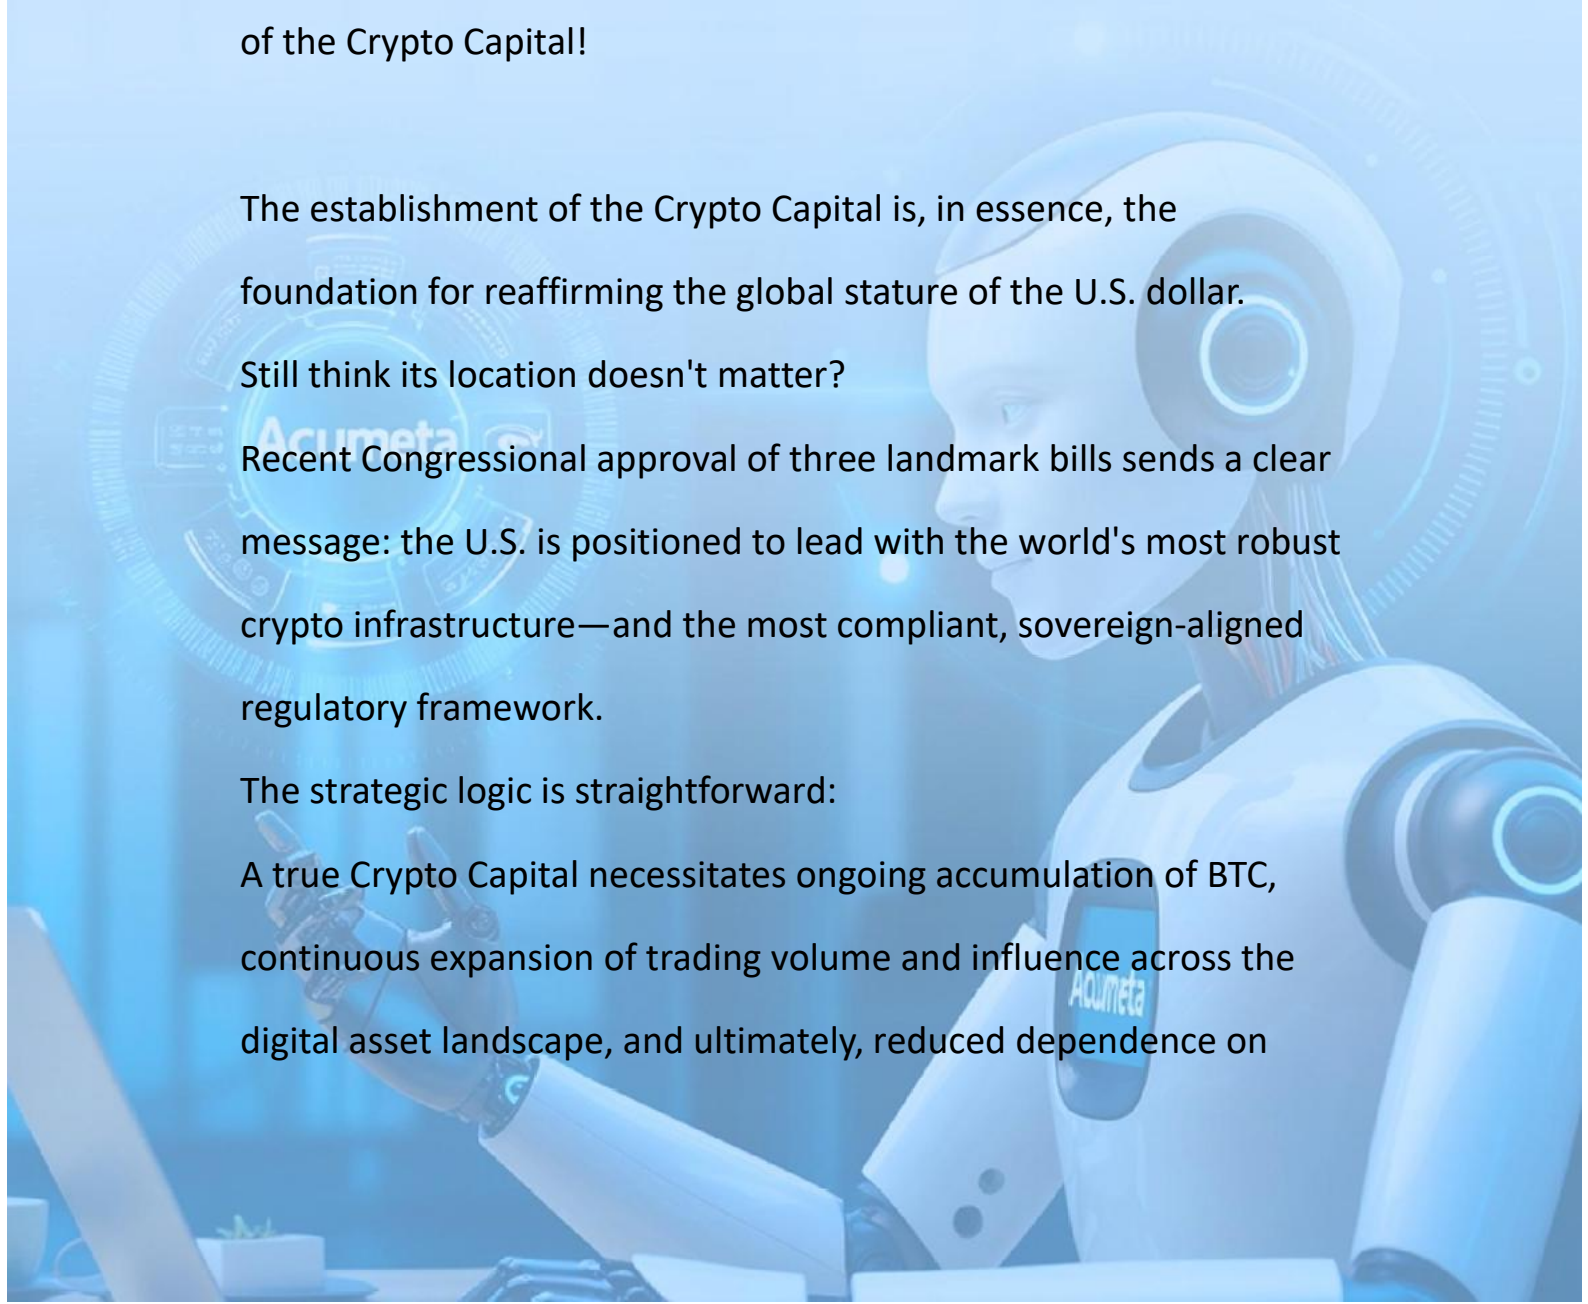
of the Crypto Capital!

The establishment of the Crypto Capital is, in essence, the foundation for reaffirming the global stature of the U.S. dollar.

Still think its location doesn't matter?

Recent Congressional approval of three landmark bills sends a clear message: the U.S. is positioned to lead with the world's most robust crypto infrastructure—and the most compliant, sovereign-aligned regulatory framework.

The strategic logic is straightforward:

A true Crypto Capital necessitates ongoing accumulation of BTC, continuous expansion of trading volume and influence across the digital asset landscape, and ultimately, reduced dependence on

Acumeta

Acumeta